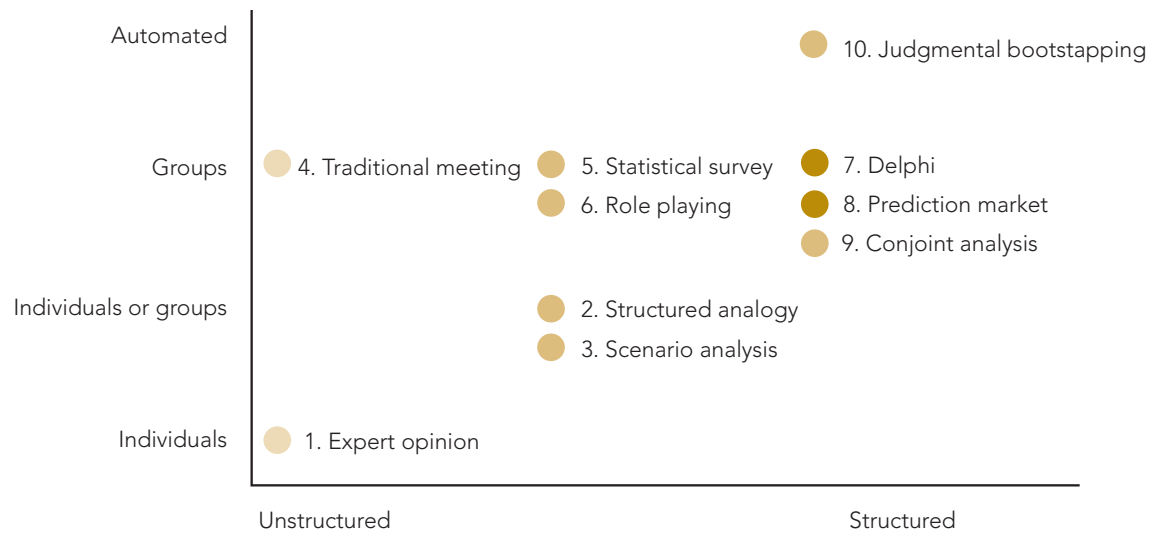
Automated

10. Judgmental bootstapping

Groups

4. Traditional meeting

5. Statistical survey

6. Role playing

7. Delphi

8. Prediction market

9. Conjoint analysis

Individuals or groups

2. Structured analogy

3. Scenario analysis

Individuals

1. Expert opinion

Unstructured

Structured